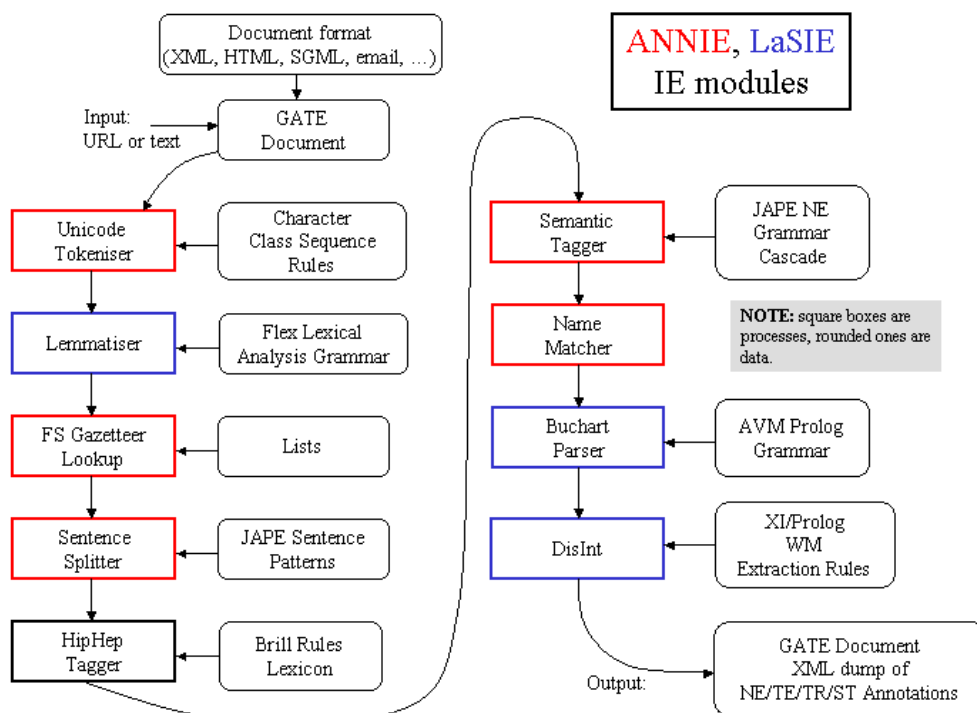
Document format (XML, HTML, SGML, email, ...)

ANNIE, LaSIE IE modules

Input: URL or text

GATE Document

Unicode Tokeniser

Character Class Sequence Rules

Lemmatiser

Flex Lexical Analysis Grammar

FS Gazetteer Lookup

Lists

Sentence Splitter

JAPE Sentence Patterns

HipHep Tagger

Brill Rules Lexicon

Semantic Tagger

JAPE NE Grammar Cascade

NOTE: square boxes are processes, rounded ones are data.

Name Matcher

Buchart Parser

AVM Prolog Grammar

DisInt

XI/Prolog WM Extraction Rules

Output:

GATE Document XML dump of NE/TE/TR/ST Annotations